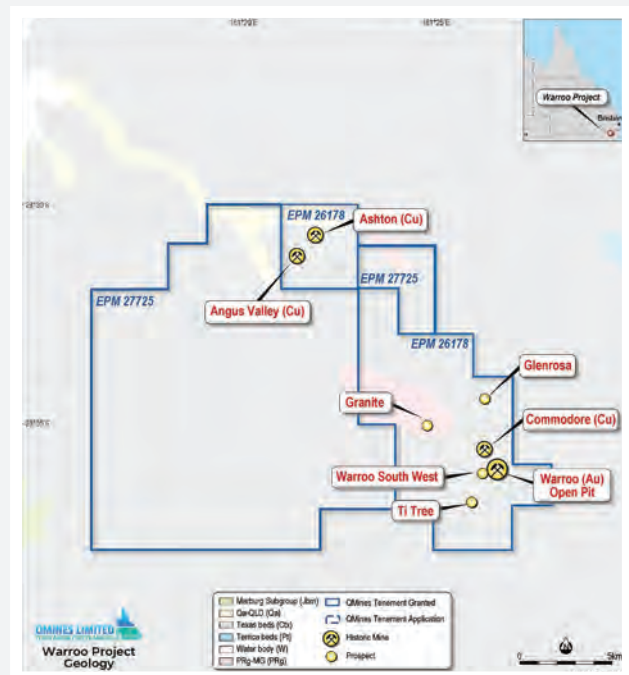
151°20'E
151°25'E
Warroo Project
Brisbane
28°20'S
28°25'S
EPM 26178
Ashton (Cu)
EPM 27725
EPM 27725
Angus Valley (Cu)
EPM 26178
Glenrosa
Granite
Commodore (Cu)
Warroo South West
Warroo (Au) Open Pit
Ti Tree
Marburg Subgroup (Jbm)
Qa-QLD (Qa)
Texas beds (Cb)
Terrace beds (Pt)
Water body (W)
PRg-MG (PRg)
QMines Tenement Granted
QMines Tenement Application
Historic Mine
Prospect
QMINES LIMITED
Warroo Project Geology
0
5km